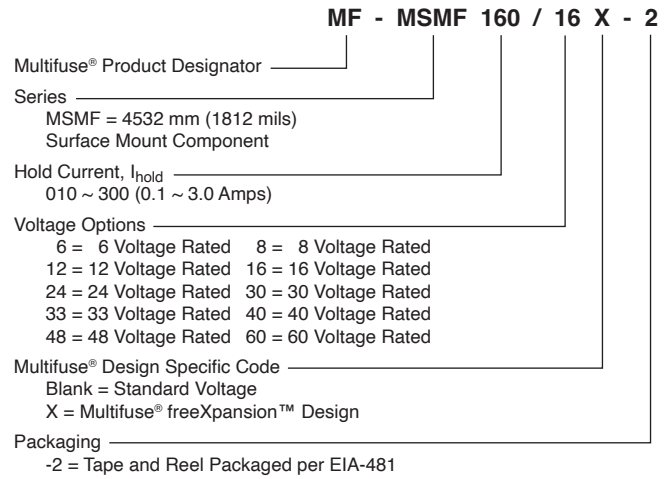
MF - MSMF 160 / 16 X - 2

Multifuse® Product Designator

Series
MSMF = 4532 mm (1812 mils)
Surface Mount Component

Hold Current, $I_{hold}$
010 ~ 300 (0.1 ~ 3.0 Amps)

Voltage Options
6 = 6 Voltage Rated 8 = 8 Voltage Rated
12 = 12 Voltage Rated 16 = 16 Voltage Rated
24 = 24 Voltage Rated 30 = 30 Voltage Rated
33 = 33 Voltage Rated 40 = 40 Voltage Rated
48 = 48 Voltage Rated 60 = 60 Voltage Rated

Multifuse® Design Specific Code
Blank = Standard Voltage
X = Multifuse® freeXpansion™ Design

Packaging
-2 = Tape and Reel Packaged per EIA-481